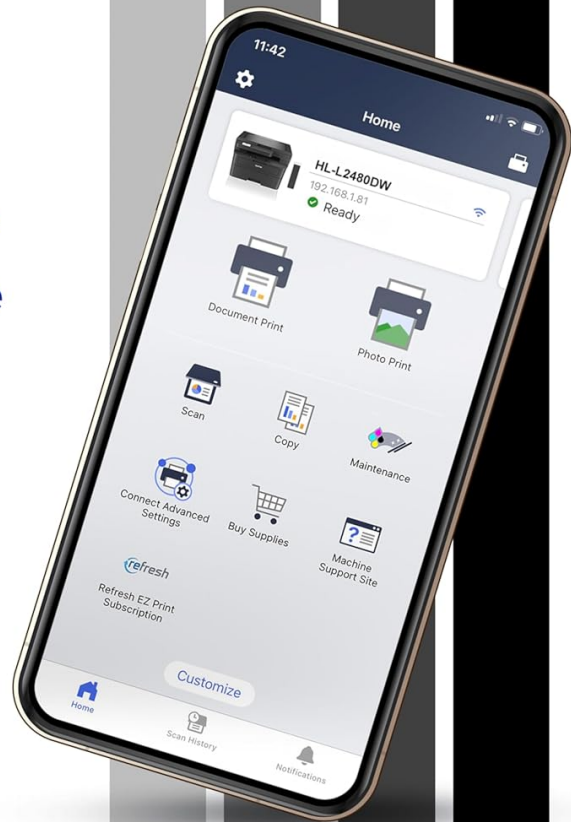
11:42

Home

HL-L2480DW
192.168.1.81
Ready

Document Print

Photo Print

Scan

Copy

Maintenance

Connect Advanced Settings

Buy Supplies

Machine Support Site

refresh

Refresh EZ Print Subscription

Customize

Home

Scan History

Notifications